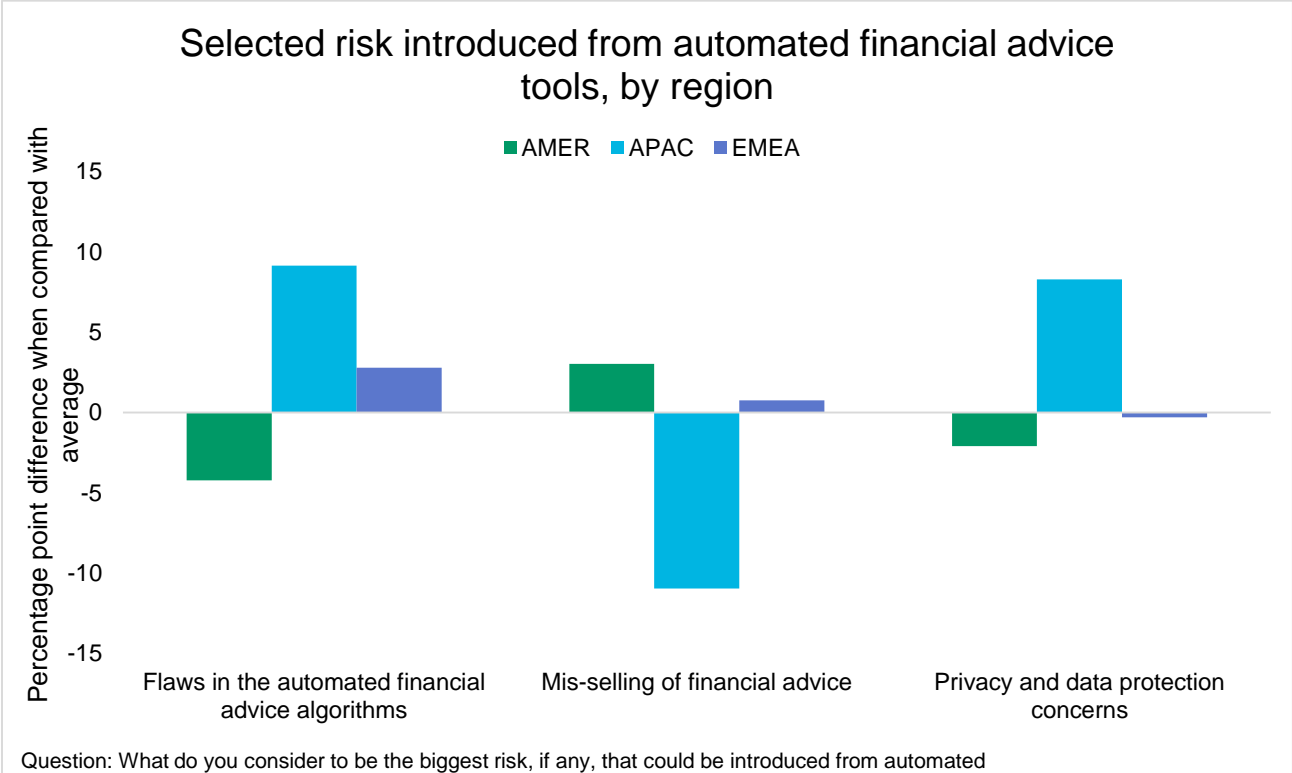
Selected risk introduced from automated financial advice tools, by region

AMER APAC EMEA

Percentage point difference when compared with average

15
10
5
0
-5
-10
-15

Flaws in the automated financial advice algorithms

Mis-selling of financial advice

Privacy and data protection concerns

Question: What do you consider to be the biggest risk, if any, that could be introduced from automated